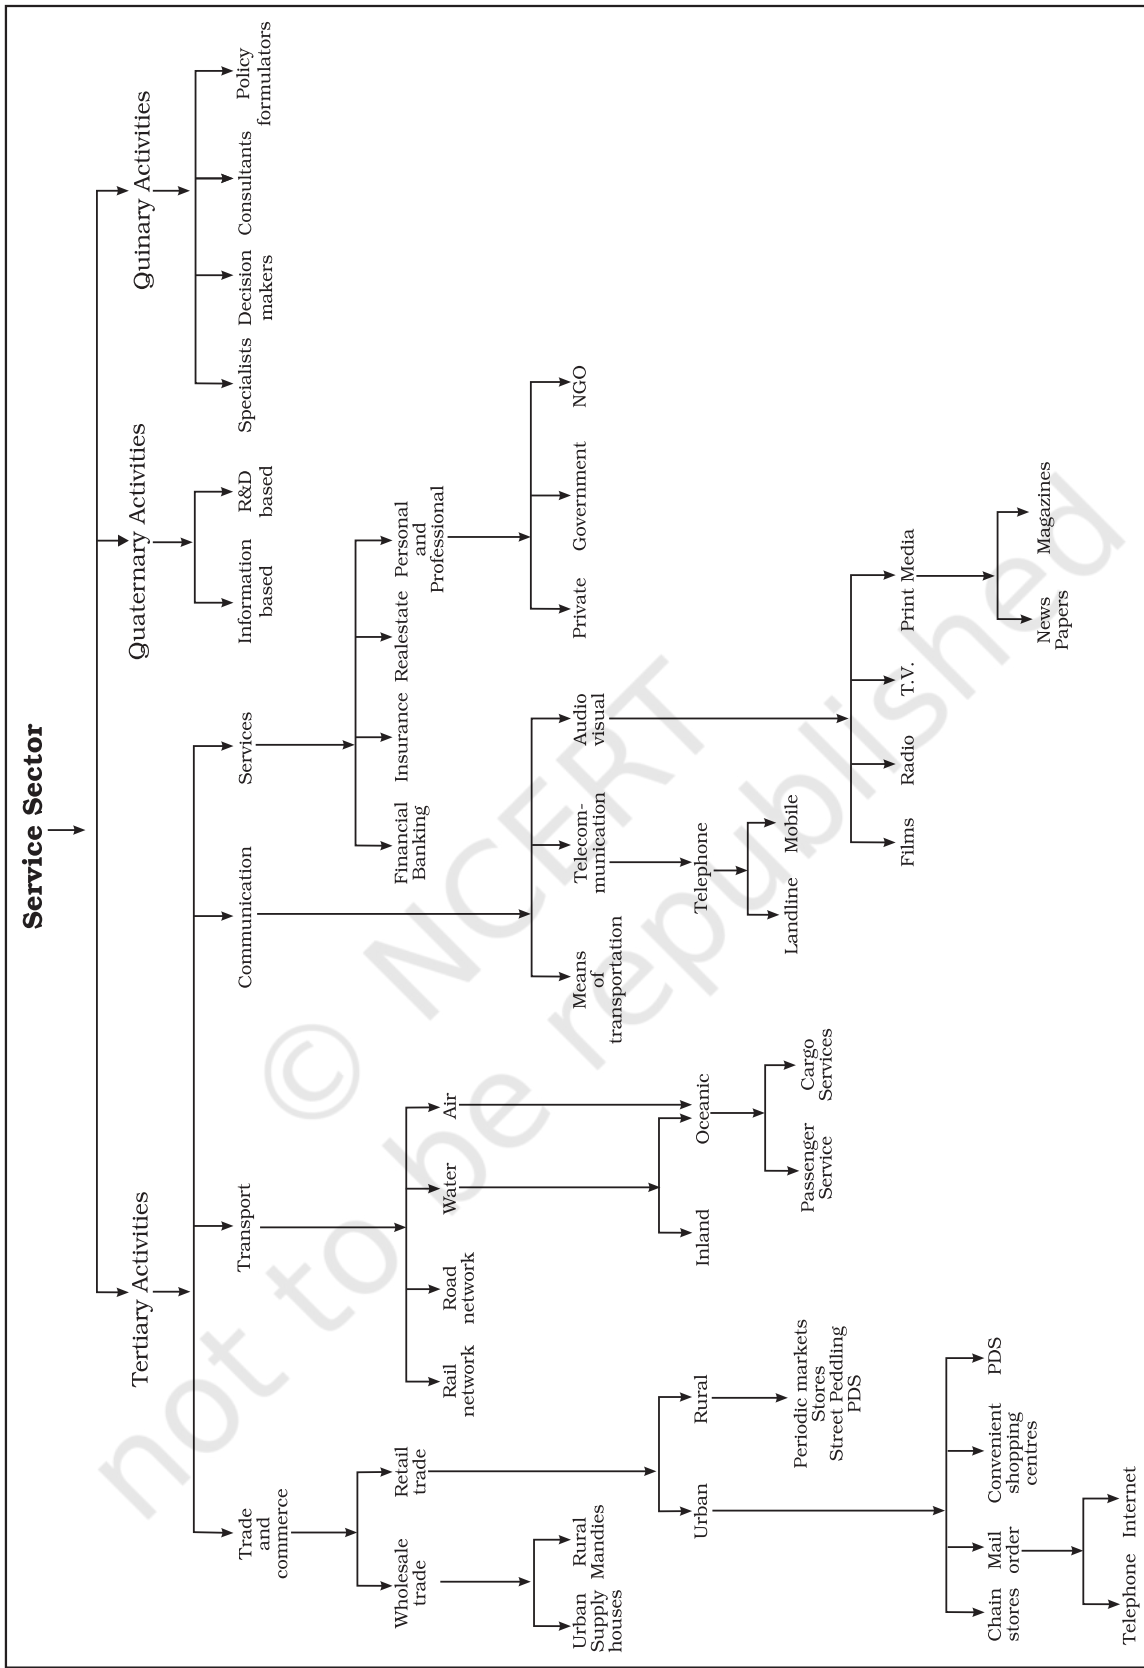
Service Sector

Tertiary Activities

Quaternary Activities

Quinary Activities

Specialists

Decision makers

Consultants

Policy formulators

Information based

R&D based

Trade and commerce

Transport

Communication

Services

Wholesale trade

Retail trade

Urban Supply houses

Rural Mandies

Urban

Rural

Periodic markets Stores Street Peddling PDS

Chain stores

Mail order

Convenient shopping centres

PDS

Telephone

Internet

Rail network

Road network

Water

Air

Inland

Oceanic

Passenger Service

Cargo Services

Means of transportation

Telecom- munication

Audio visual

Telephone

Landline

Mobile

Films

Radio

T.V.

Print Media

News Papers

Magazines

Financial Banking

Insurance

Realestate

Personal and Professional

Private

Government

NGO

© NCERT not to be republished